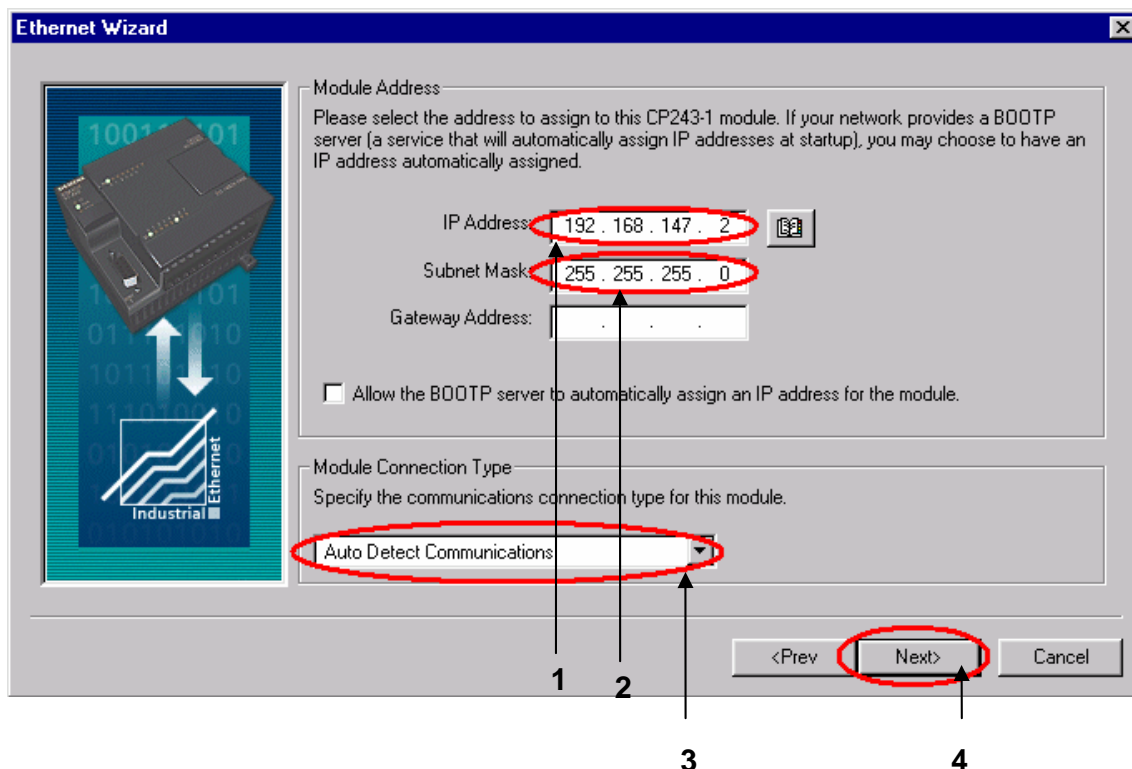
Ethernet Wizard

Module Address

Please select the address to assign to this CP243-1 module. If your network provides a BOOTP server (a service that will automatically assign IP addresses at startup), you may choose to have an IP address automatically assigned.

IP Address: 192 . 168 . 147 . 2

Subnet Mask: 255 . 255 . 255 . 0

Gateway Address: . . .

Allow the BOOTP server to automatically assign an IP address for the module.

Module Connection Type

Specify the communications connection type for this module.

Auto Detect Communications

<Prev

Next>

Cancel

Industrial Ethernet

1

2

3

4